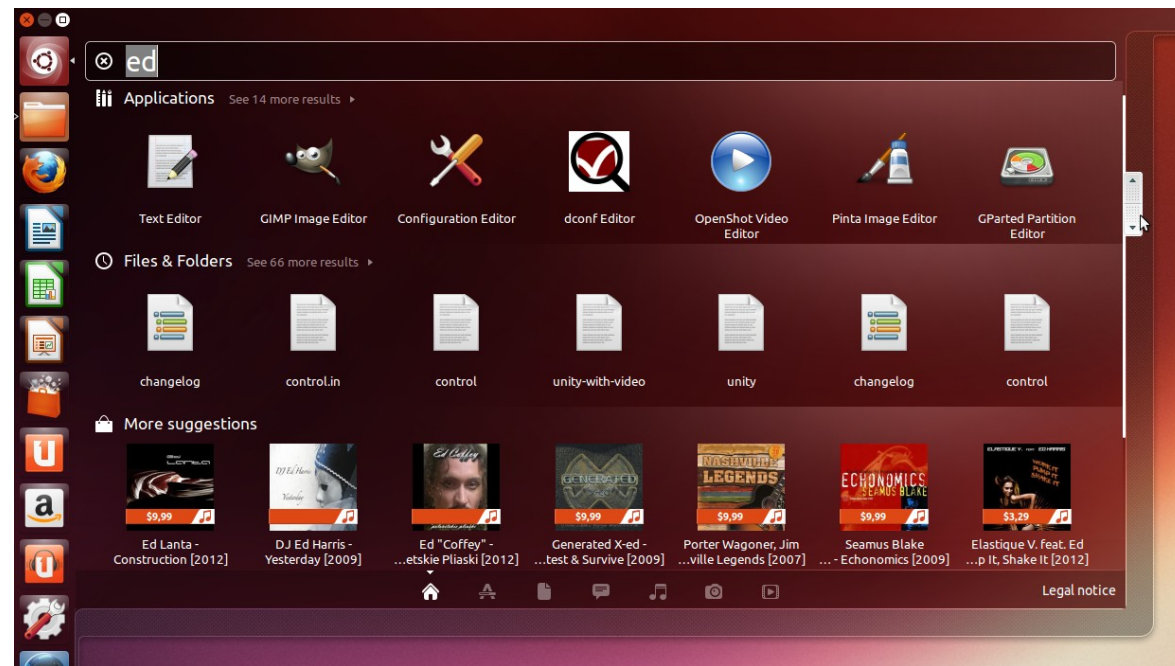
ed

Applications See 14 more results ▸

Text Editor
GIMP Image Editor
Configuration Editor
dconf Editor
OpenShot Video Editor
Pinta Image Editor
GParted Partition Editor

Files & Folders See 66 more results ▸

changelog
control.in
control
unity-with-video
unity
changelog
control

More suggestions

$9,99
Ed Lanta - Construction [2012]
DJ Ed Harris - Yesterday [2009]
Ed "Coffey" - …etskie Pliaski [2012]
$9,99
Generated X-ed - …test & Survive [2009]
$9,99
Porter Wagoner, Jim …ville Legends [2007]
$9,99
Seamus Blake …- Echonomics [2009]
$3,29
Elastique V. feat. Ed …p It, Shake It [2012]

Legal notice